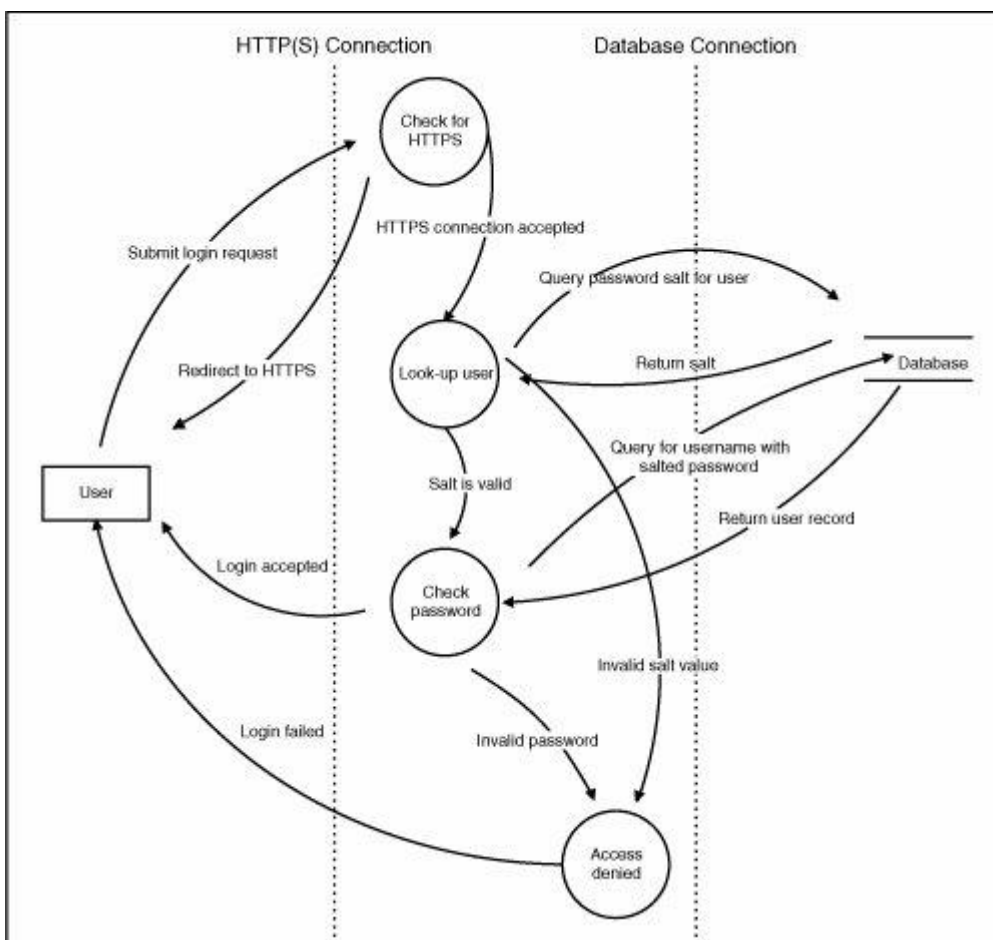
HTTP(S) Connection

Database Connection

Check for HTTPS

Submit login request

HTTPS connection accepted

Query password salt for user

Redirect to HTTPS

Look-up user

Return salt

Database

Query for username with salted password

User

Salt is valid

Return user record

Login accepted

Check password

Invalid salt value

Login failed

Invalid password

Access denied